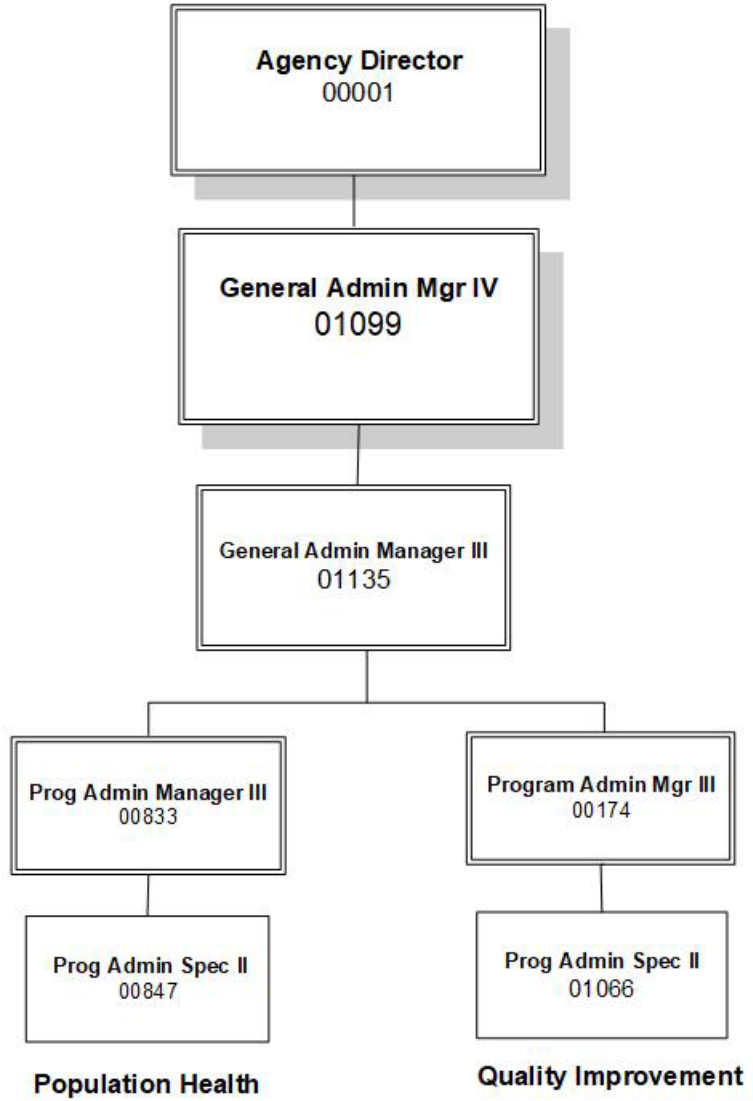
Agency Director
00001

General Admin Mgr IV
01099

General Admin Manager III
01135

Prog Admin Manager III
00833

Prog Admin Spec II
00847

Population Health

Program Admin Mgr III
00174

Prog Admin Spec II
01066

Quality Improvement